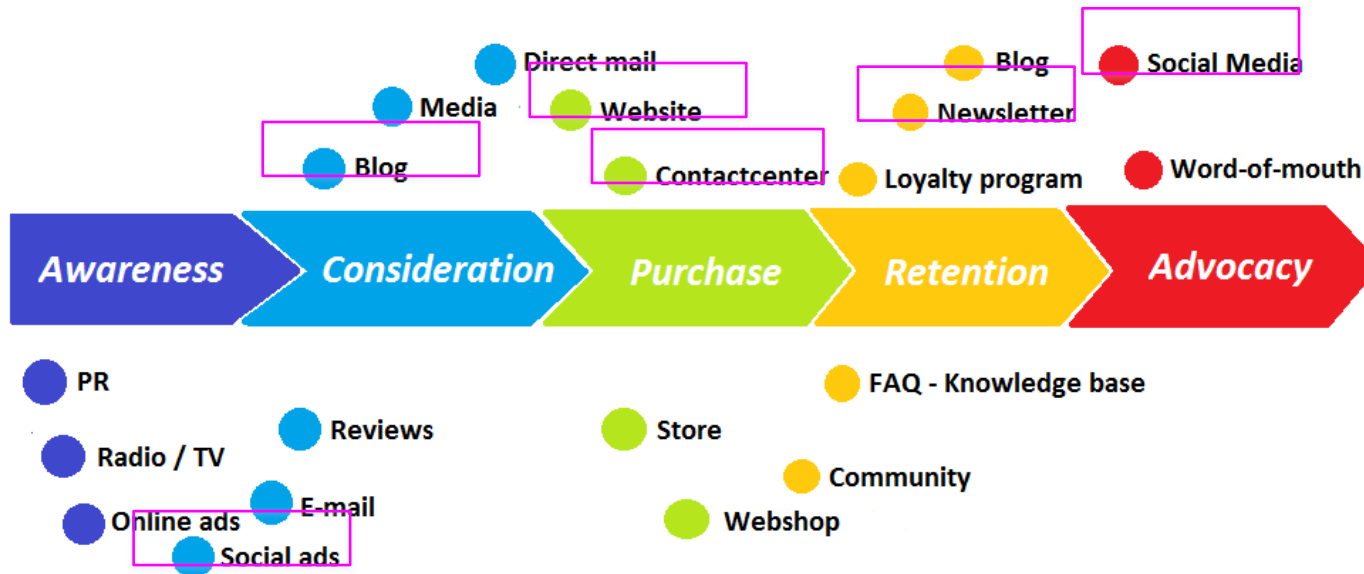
Direct mail
Media
Website
Blog
Contactcenter
Blog
Newsletter
Loyalty program
Social Media
Word-of-mouth

Awareness
Consideration
Purchase
Retention
Advocacy

PR
Radio / TV
Online ads
Reviews
E-mail
Social ads
Store
Webshop
FAQ - Knowledge base
Community